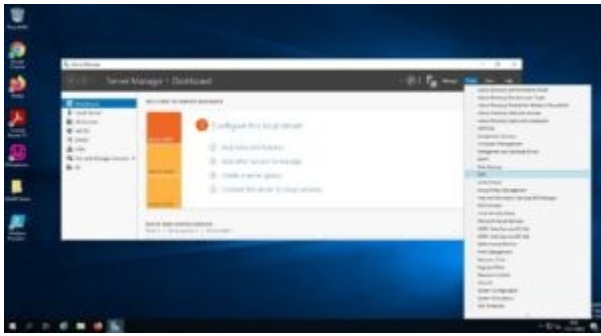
Server Manager • Dashboard

Dashboard

WELCOME TO SERVER MANAGER

Configure this local server

Add roles and features

Add other servers to manage

Create a server group

Connect this server to cloud services

Manage Tools View Help